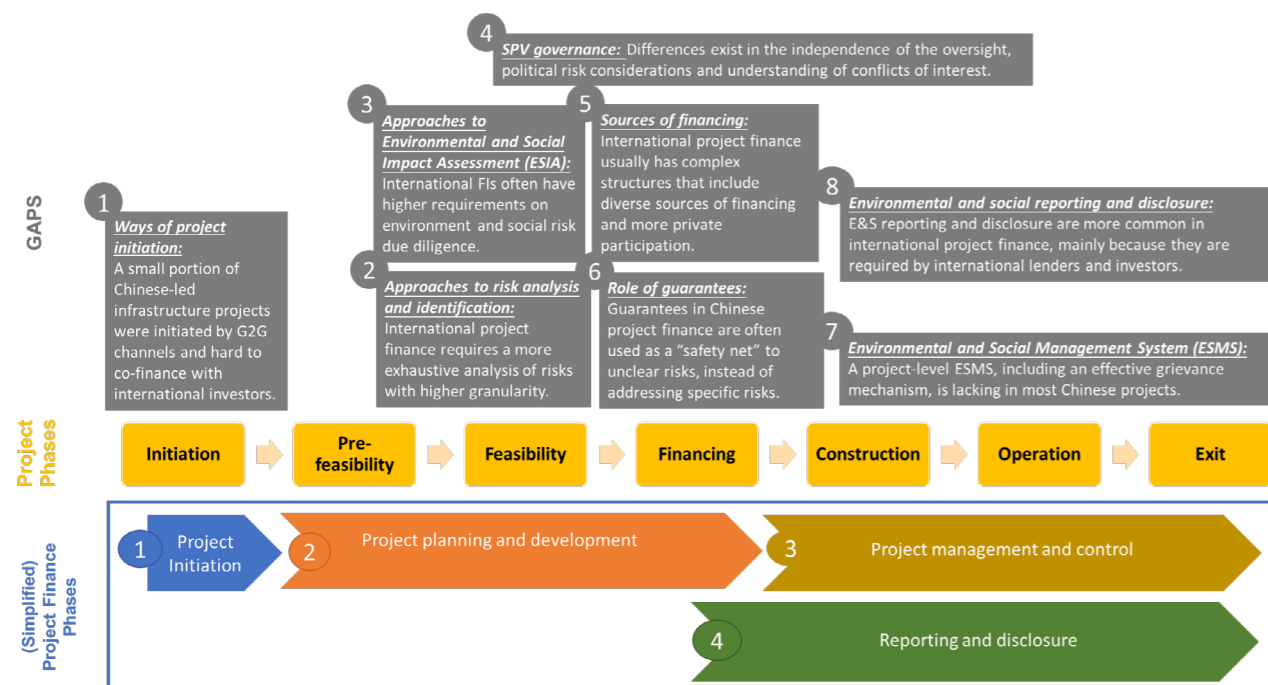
4 SPV governance: Differences exist in the independence of the oversight, political risk considerations and understanding of conflicts of interest.

3 Approaches to Environmental and Social Impact Assessment (ESIA): International FIs often have higher requirements on environment and social risk due diligence.

5 Sources of financing: International project finance usually has complex structures that include diverse sources of financing and more private participation.

GAPS

1 Ways of project initiation: A small portion of Chinese-led infrastructure projects were initiated by G2G channels and hard to co-finance with international investors.

8 Environmental and social reporting and disclosure: E&S reporting and disclosure are more common in international project finance, mainly because they are required by international lenders and investors.

2 Approaches to risk analysis and identification: International project finance requires a more exhaustive analysis of risks with higher granularity.

6 Role of guarantees: Guarantees in Chinese project finance are often used as a "safety net" to unclear risks, instead of addressing specific risks.

7 Environmental and Social Management System (ESMS): A project-level ESMS, including an effective grievance mechanism, is lacking in most Chinese projects.

Project Phases

Initiation

Pre-feasibility

Feasibility

Financing

Construction

Operation

Exit

(Simplified) Project Finance Phases

1 Project Initiation

2 Project planning and development

3 Project management and control

4 Reporting and disclosure